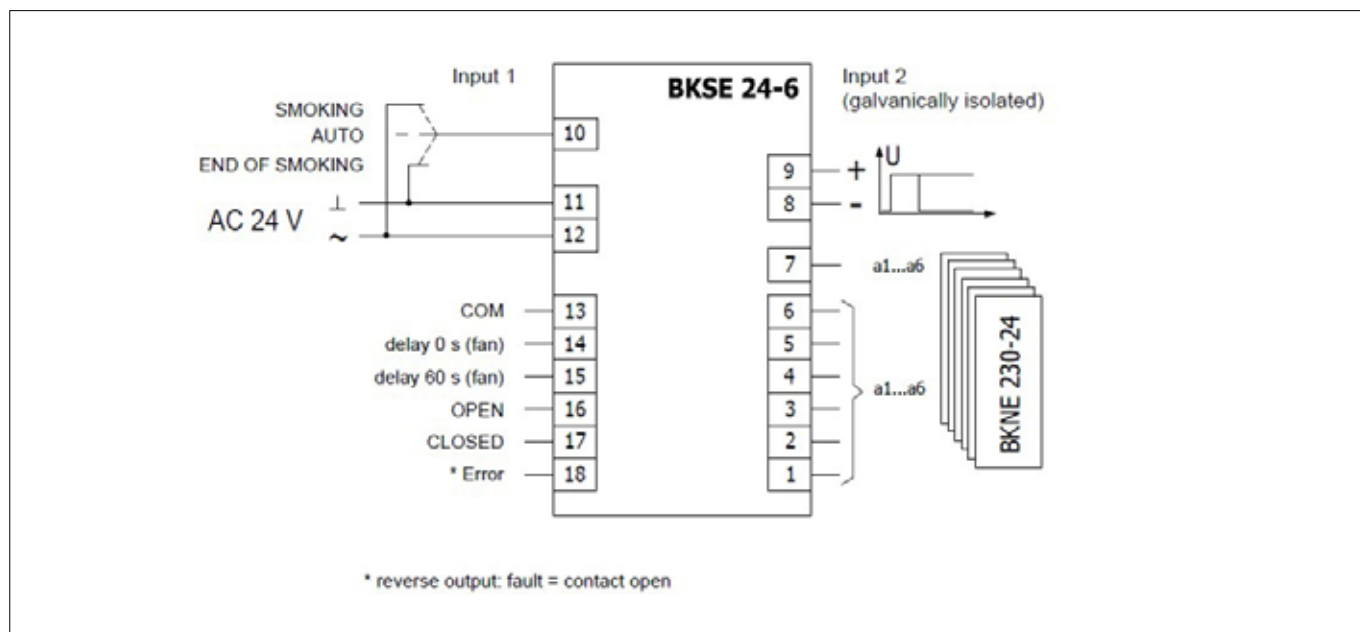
Input 1

BKSE 24-6

Input 2
(galvanically isolated)

SMOKING
AUTO
END OF SMOKING

10

AC 24 V $\perp$ $\sim$

11
12

9 +
8 -
U

7 a1...a6

COM 13
delay 0 s (fan) 14
delay 60 s (fan) 15
OPEN 16
CLOSED 17
* Error 18

6
5
4
3
2
1

a1...a6

BKNE 230-24

* reverse output: fault = contact open